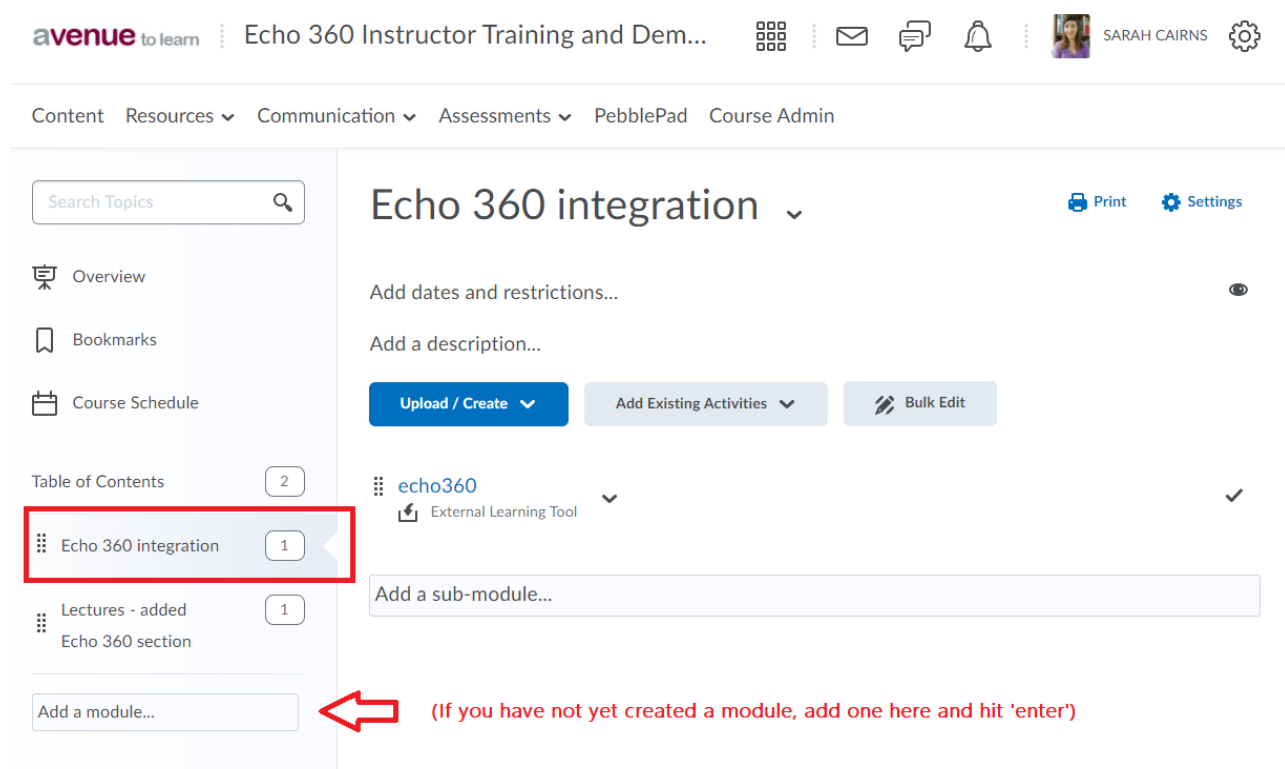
avenue to learn Echo 360 Instructor Training and Dem... SARAH CAIRNS

Content Resources Communication Assessments PebblePad Course Admin

Search Topics

Overview

Bookmarks

Course Schedule

Table of Contents 2

Echo 360 integration 1

Lectures - added Echo 360 section 1

Add a module...

Echo 360 integration

Print Settings

Add dates and restrictions...

Add a description...

Upload / Create

Add Existing Activities

Bulk Edit

echo360

External Learning Tool

Add a sub-module...

(If you have not yet created a module, add one here and hit 'enter')